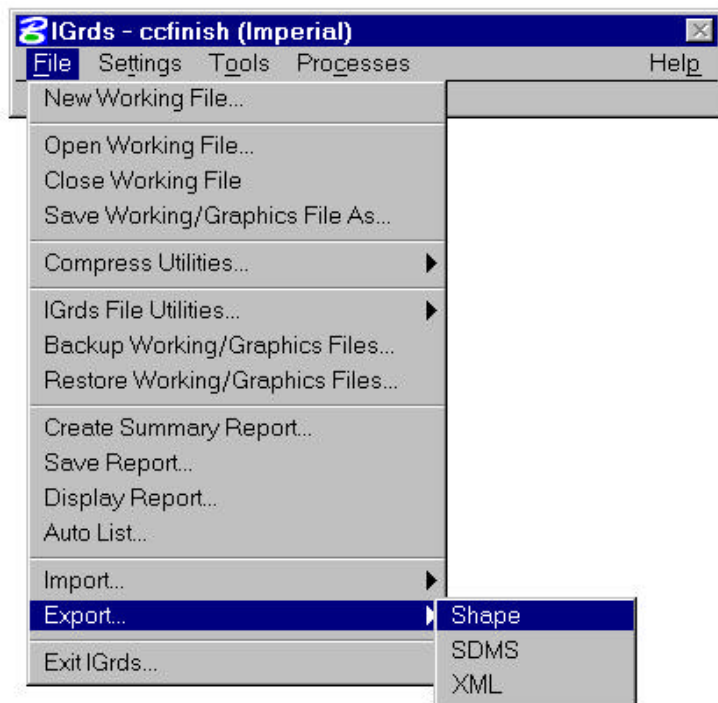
IGrds - ccfinish (Imperial)

File Settings Tools Processes Help

New Working File...

Open Working File...
Close Working File
Save Working/Graphics File As...

Compress Utilities...

IGrds File Utilities...
Backup Working/Graphics Files...
Restore Working/Graphics Files...

Create Summary Report...
Save Report...
Display Report...
Auto List...

Import...
Export...

Exit IGrds...

Shape
SDMS
XML